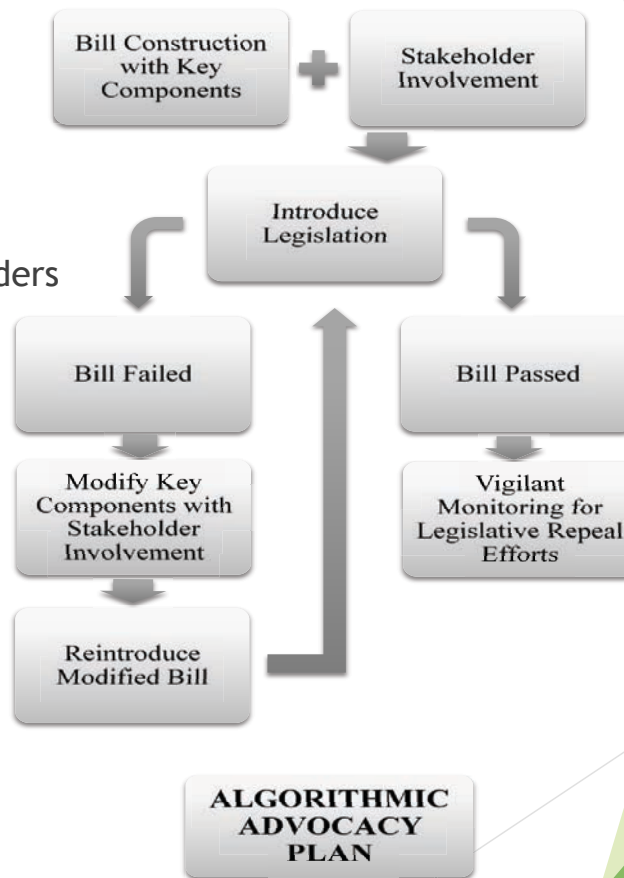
Bill Construction with Key Components

Stakeholder Involvement

Introduce Legislation

ders

Bill Failed

Bill Passed

Modify Key Components with Stakeholder Involvement

Vigilant Monitoring for Legislative Repeal Efforts

Reintroduce Modified Bill

ALGORITHMIC ADVOCACY PLAN